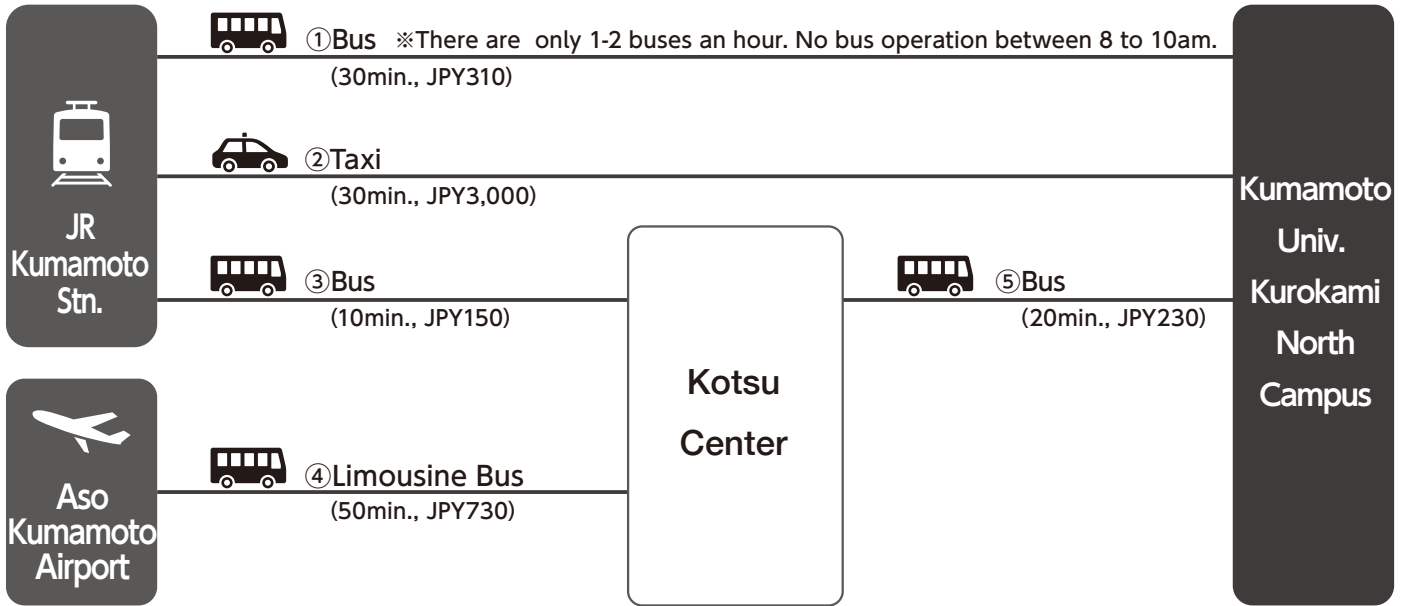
①Bus ※There are only 1-2 buses an hour. No bus operation between 8 to 10am.
(30min., JPY310)

②Taxi
(30min., JPY3,000)

JR Kumamoto Stn.

③Bus
(10min., JPY150)

Aso Kumamoto Airport

④Limousine Bus
(50min., JPY730)

Kotsu Center

⑤Bus
(20min., JPY230)

Kumamoto Univ. Kurokami North Campus